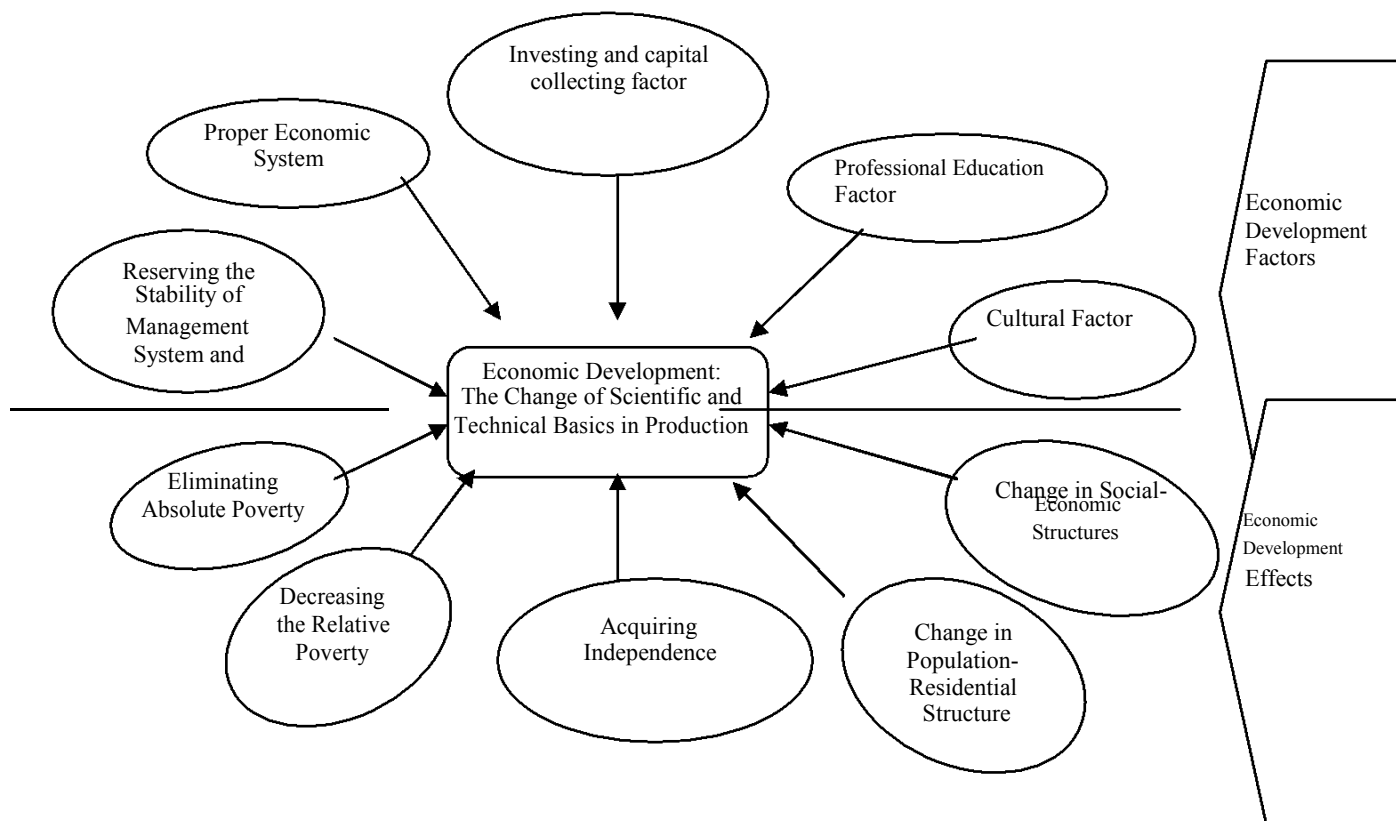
Investing and capital collecting factor

Proper Economic System

Professional Education Factor

Economic Development Factors

Reserving the Stability of Management System and

Cultural Factor

Economic Development: The Change of Scientific and Technical Basics in Production

Eliminating Absolute Poverty

Change in Social-Economic Structures

Economic Development Effects

Decreasing the Relative Poverty

Acquiring Independence

Change in Population-Residential Structure